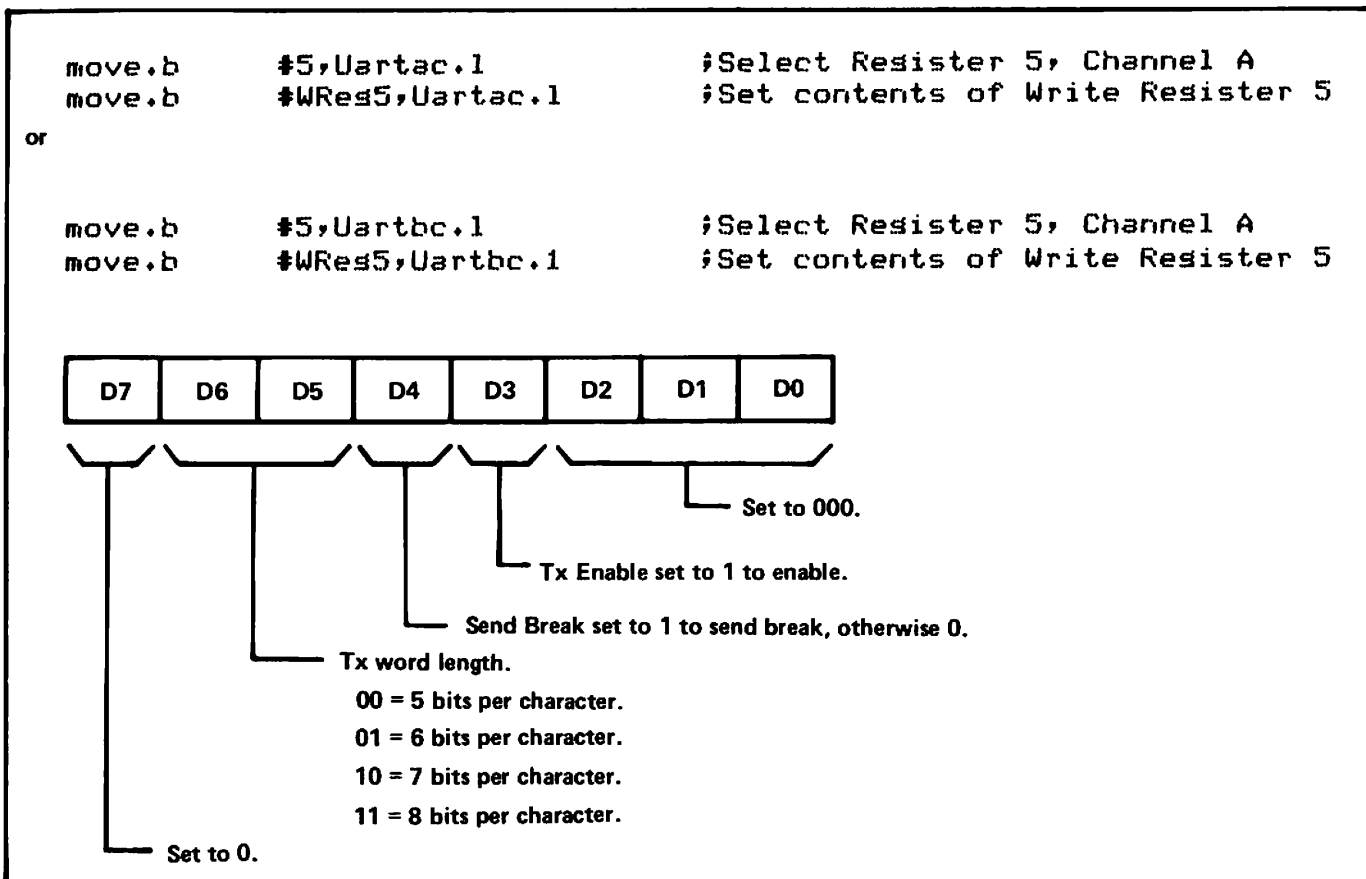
move.b #5,Uartac.1 ;Select Resister 5, Channel A
move.b #WRes5,Uartac.1 ;Set contents of Write Resister 5
or

move.b #5,Uartbc.1 ;Select Resister 5, Channel A
move.b #WRes5,Uartbc.1 ;Set contents of Write Resister 5

| D7 | D6 | D5 | D4 | D3 | D2 | D1 | D0 |
|---|---|---|---|---|---|---|---|

Set to 000.

Tx Enable set to 1 to enable.

Send Break set to 1 to send break, otherwise 0.

Tx word length.
00 = 5 bits per character.
01 = 6 bits per character.
10 = 7 bits per character.
11 = 8 bits per character.

Set to 0.